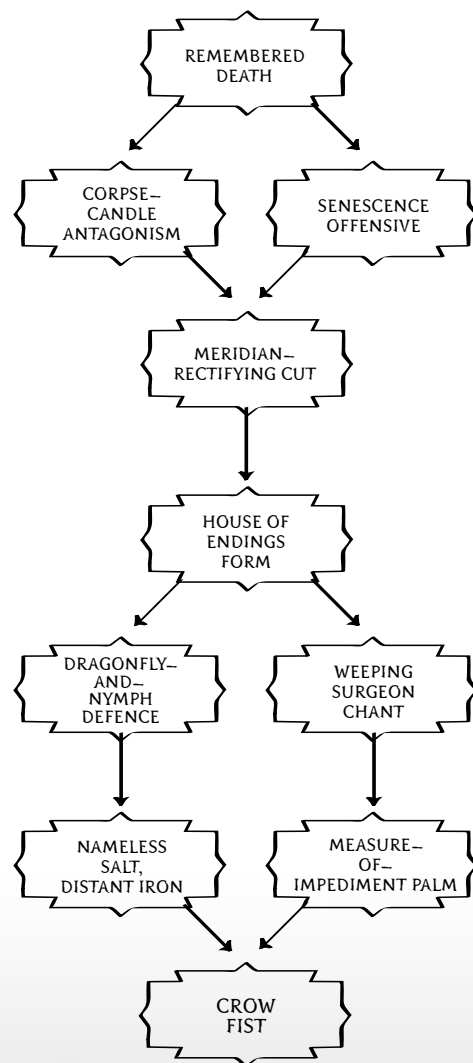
REMEMBERED DEATH

CORPSE-CANDLE ANTAGONISM

SENESCENCE OFFENSIVE

MERIDIAN-RECTIFYING CUT

HOUSE OF ENDINGS FORM

DRAGONFLY-AND-NYMPH DEFENCE

WEEPING SURGEON CHANT

NAMELESS SALT, DISTANT IRON

MEASURE-OF-IMPEDIMENT PALM

CROW FIST